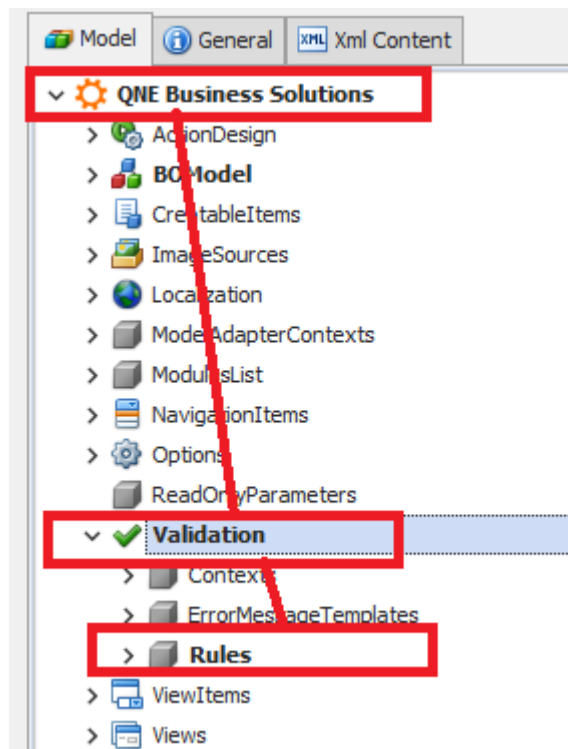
Model General XML Xml Content

QNE Business Solutions
ActionDesign
BOModel
CreatableItems
ImageSources
Localization
ModelAdapterContexts
ModulesList
NavigationItems
Options
ReadOnlyParameters
Validation
Contexts
ErrorMessageTemplates
Rules
ViewItems
Views